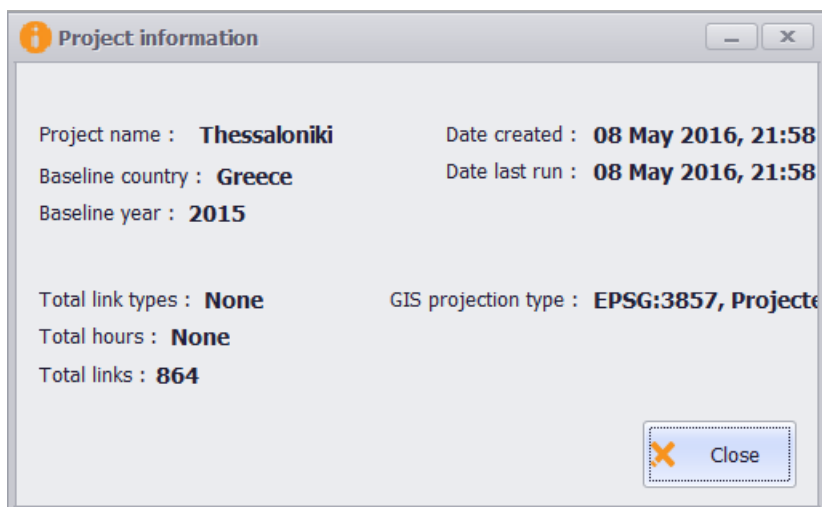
Project information

Project name : Thessaloniki
Baseline country : Greece
Baseline year : 2015

Date created : 08 May 2016, 21:58
Date last run : 08 May 2016, 21:58

Total link types : None
Total hours : None
Total links : 864

GIS projection type : EPSG:3857, Projecte

Close